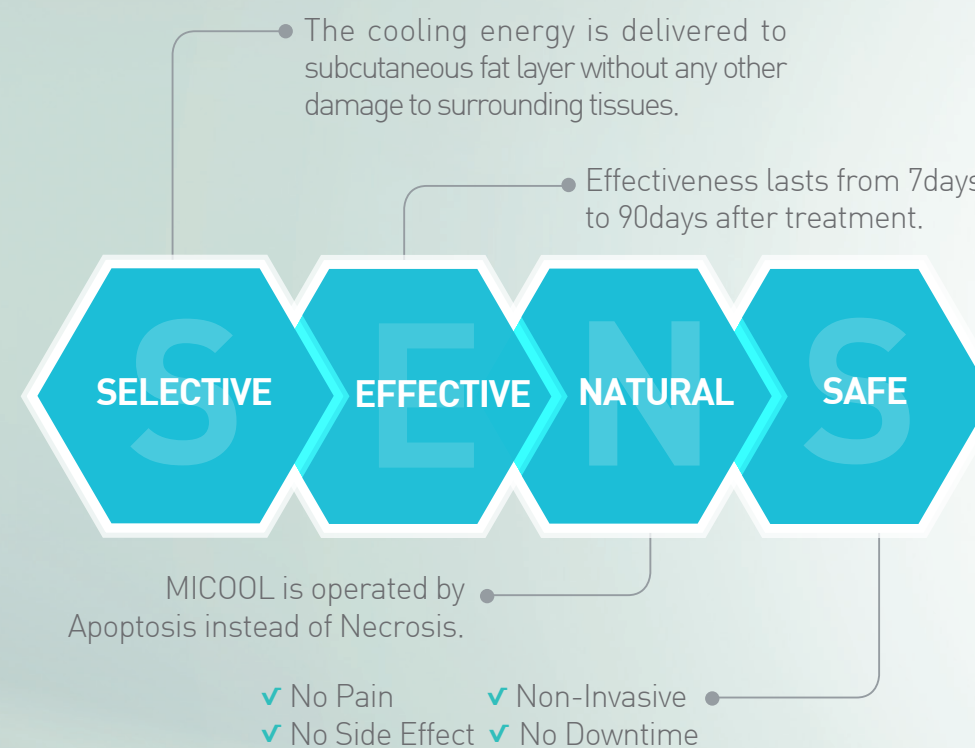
The cooling energy is delivered to subcutaneous fat layer without any other damage to surrounding tissues.

Effectiveness lasts from 7days to 90days after treatment.

S SELECTIVE
E EFFECTIVE
N NATURAL
S SAFE

MICOOL is operated by Apoptosis instead of Necrosis.

✔ No Pain ✔ Non-Invasive
✔ No Side Effect ✔ No Downtime